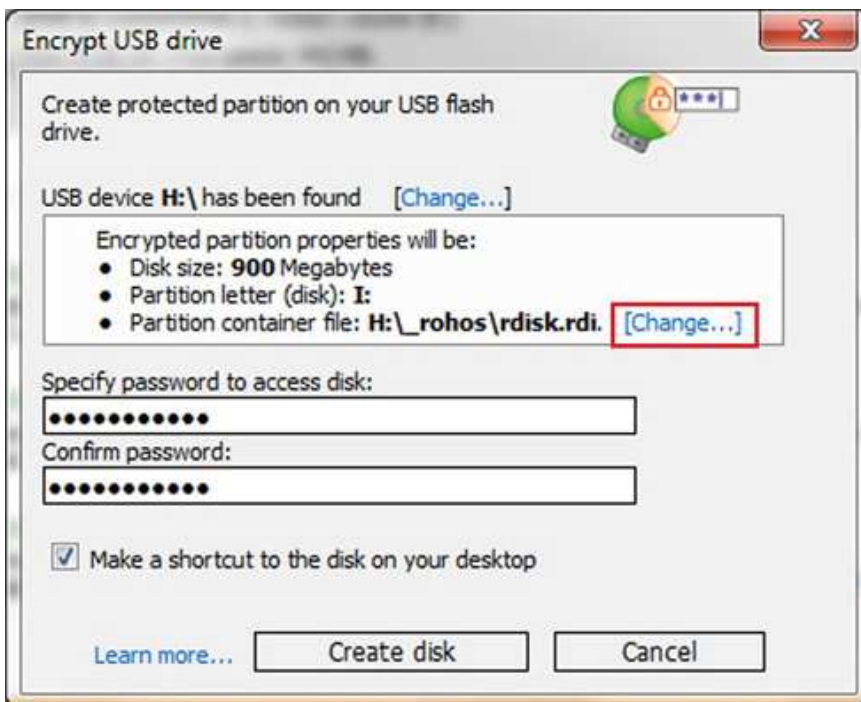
Encrypt USB drive

Create protected partition on your USB flash drive.

USB device H:\ has been found [Change...]

Encrypted partition properties will be:
- Disk size: 900 Megabytes
- Partition letter (disk): I:
- Partition container file: H:\_rohos\rdisk.rdi. [Change...]

Specify password to access disk:
••••••••••••
Confirm password:
••••••••••••

Make a shortcut to the disk on your desktop

Learn more... Create disk Cancel